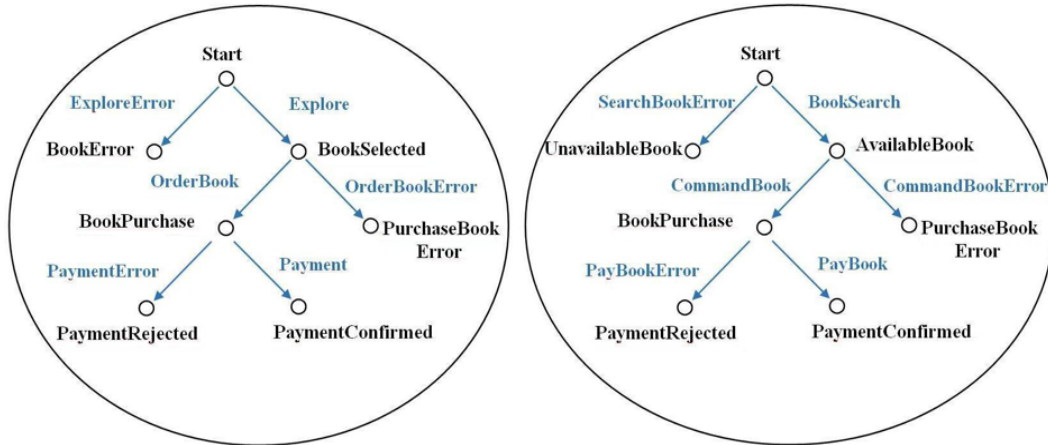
Start
ExploreError
Explore
BookError
BookSelected
OrderBook
OrderBookError
BookPurchase
PurchaseBook Error
PaymentError
Payment
PaymentRejected
PaymentConfirmed

Start
SearchBookError
BookSearch
UnavailableBook
AvailableBook
CommandBook
CommandBookError
BookPurchase
PurchaseBook Error
PayBookError
PayBook
PaymentRejected
PaymentConfirmed